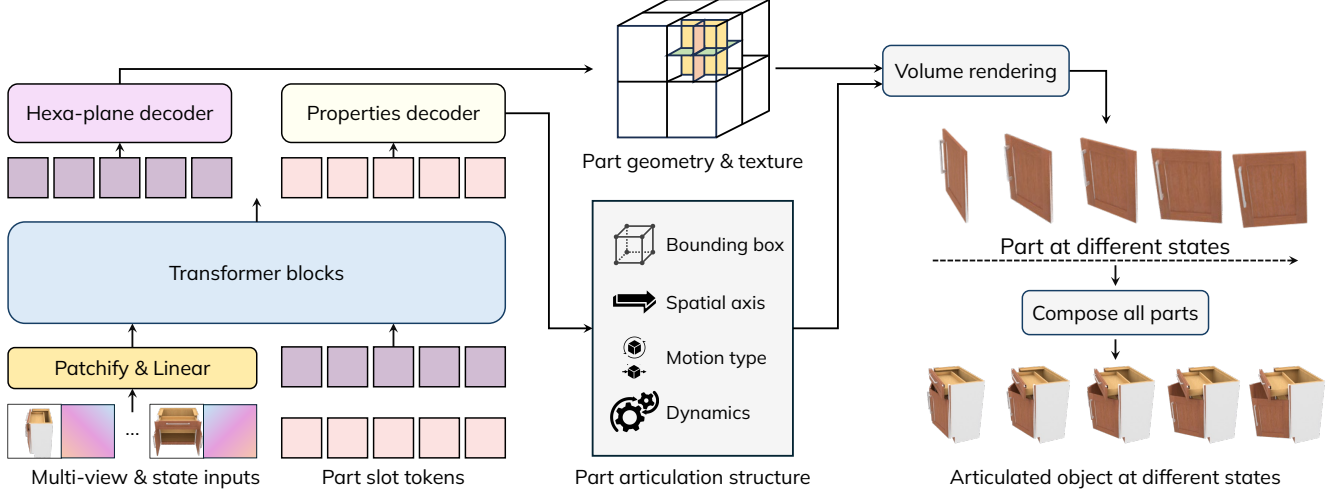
Hexa-plane decoder

Properties decoder

Part geometry & texture

Volume rendering

Part at different states

Compose all parts

Articulated object at different states

Transformer blocks

Patchify & Linear

...

Multi-view & state inputs

Part slot tokens

Bounding box

Spatial axis

Motion type

Dynamics

Part articulation structure